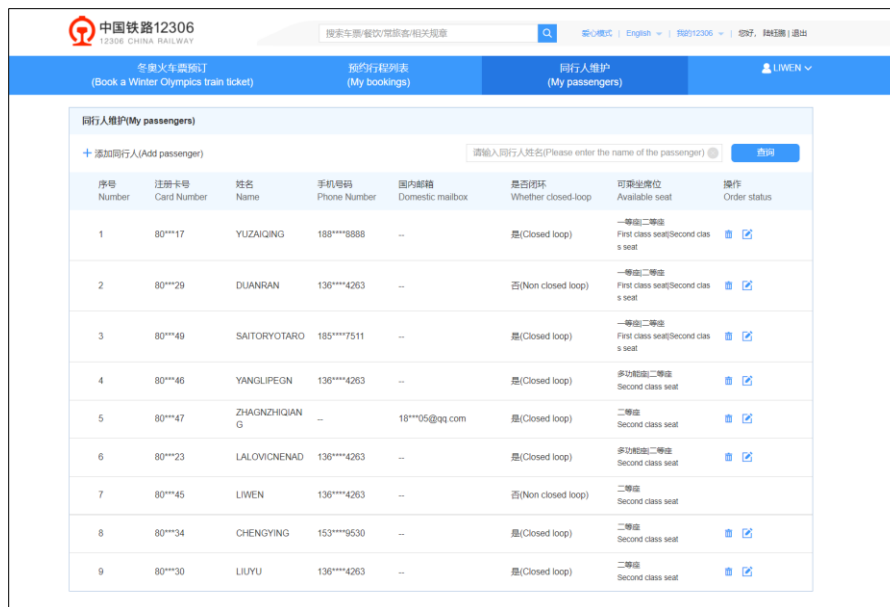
中国铁路12306
12306 CHINA RAILWAY

搜索车票/餐饮/常旅客/相关规章

爱心模式 | English | 我的12306 | 您好，陆钰酱 | 退出

冬奥火车票预订
(Book a Winter Olympics train ticket)

预约行程列表
(My bookings)

同行人维护
(My passengers)

LIWEN

同行人维护(My passengers)

+ 添加同行人(Add passenger)

请输入同行人姓名(Please enter the name of the passenger)

查询

| 序号 Number | 注册卡号 Card Number | 姓名 Name | 手机号码 Phone Number | 国内邮箱 Domestic mailbox | 是否闭环 Whether closed-loop | 可乘坐席位 Available seat | 操作 Order status |
|---|---|---|---|---|---|---|---|
| 1 | 80***17 | YUZAIQING | 188****8888 | -- | 是(Closed loop) | 一等座|二等座 First class seat|Second class seat | |
| 2 | 80***29 | DUANRAN | 136****4263 | -- | 否(Non closed loop) | 一等座|二等座 First class seat|Second class seat | |
| 3 | 80***49 | SAITORYOTARO | 185****7511 | -- | 是(Closed loop) | 一等座|二等座 First class seat|Second class seat | |
| 4 | 80***46 | YANGLIPEGN | 136****4263 | -- | 是(Closed loop) | 多功能座|二等座 Second class seat | |
| 5 | 80***47 | ZHAGNZHIQIANG | -- | 18***05@qq.com | 是(Closed loop) | 二等座 Second class seat | |
| 6 | 80***23 | LALOVICNENAD | 136****4263 | -- | 是(Closed loop) | 多功能座|二等座 Second class seat | |
| 7 | 80***45 | LIWEN | 136****4263 | -- | 否(Non closed loop) | 二等座 Second class seat | |
| 8 | 80***34 | CHENGYING | 153****9530 | -- | 是(Closed loop) | 二等座 Second class seat | |
| 9 | 80***30 | LIUYU | 136****4263 | -- | 是(Closed loop) | 二等座 Second class seat | |